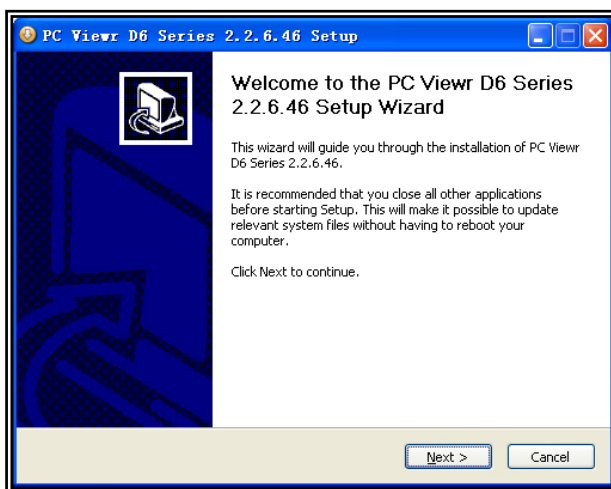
PC Viewr D6 Series 2.2.6.46 Setup

Welcome to the PC Viewr D6 Series 2.2.6.46 Setup Wizard

This wizard will guide you through the installation of PC Viewr D6 Series 2.2.6.46.

It is recommended that you close all other applications before starting Setup. This will make it possible to update relevant system files without having to reboot your computer.

Click Next to continue.

Next >

Cancel